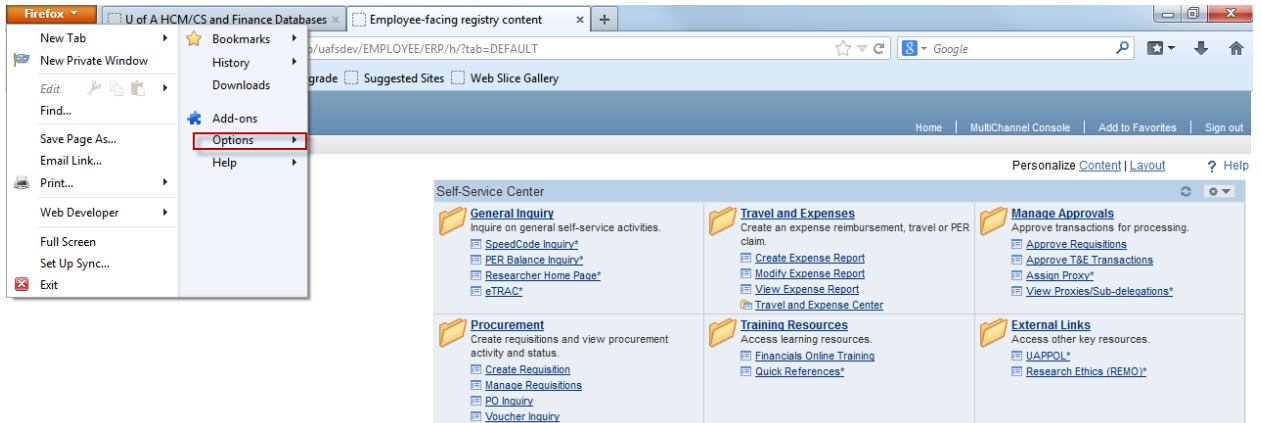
Firefox
U of A HCM/CS and Finance Databases ×
Employee-facing registry content ×
+

New Tab
New Private Window
Edit
Find...
Save Page As...
Email Link...
Print...
Web Developer
Full Screen
Set Up Sync...
Exit

Bookmarks
History
Downloads
Add-ons
Options
Help

p/uafsdev/EMPLOYEE/ERP/h/?tab=DEFAULT
Google
grade Suggested Sites Web Slice Gallery

Home | MultiChannel Console | Add to Favorites | Sign out

Personalize Content | Layout Help

Self-Service Center

General Inquiry
Inquire on general self-service activities.
SpeedCode Inquiry*
PER Balance Inquiry*
Researcher Home Page*
eTRAC*

Travel and Expenses
Create an expense reimbursement, travel or PER claim.
Create Expense Report
Modify Expense Report
View Expense Report
Travel and Expense Center

Manage Approvals
Approve transactions for processing.
Approve Requisitions
Approve T&E Transactions
Assign Proxy*
View Proxies/Sub-delegations*

Procurement
Create requisitions and view procurement activity and status.
Create Requisition
Manage Requisitions
PO Inquiry
Voucher Inquiry

Training Resources
Access learning resources.
Financials Online Training
Quick References*

External Links
Access other key resources.
UAPPOL*
Research Ethics (REMO)*